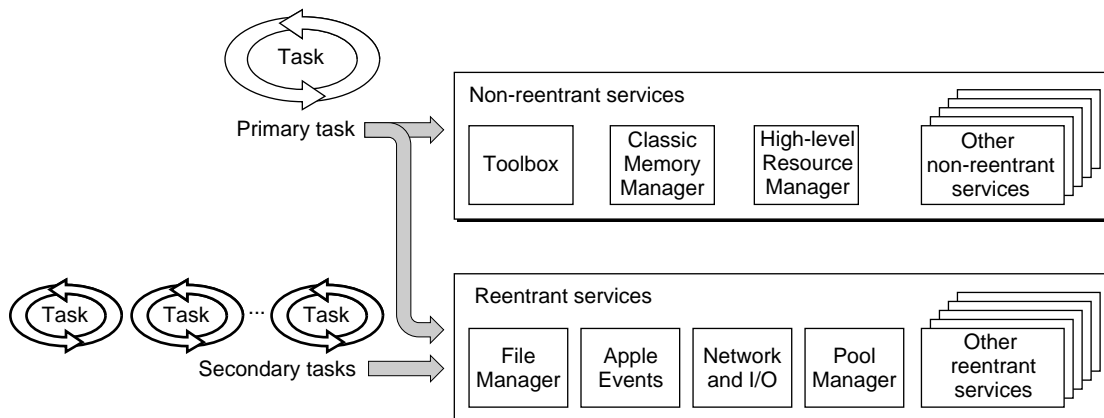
Task

Primary task

Non-reentrant services

Toolbox

Classic Memory Manager

High-level Resource Manager

Other non-reentrant services

Task

Task

...

Task

Secondary tasks

Reentrant services

File Manager

Apple Events

Network and I/O

Pool Manager

Other reentrant services